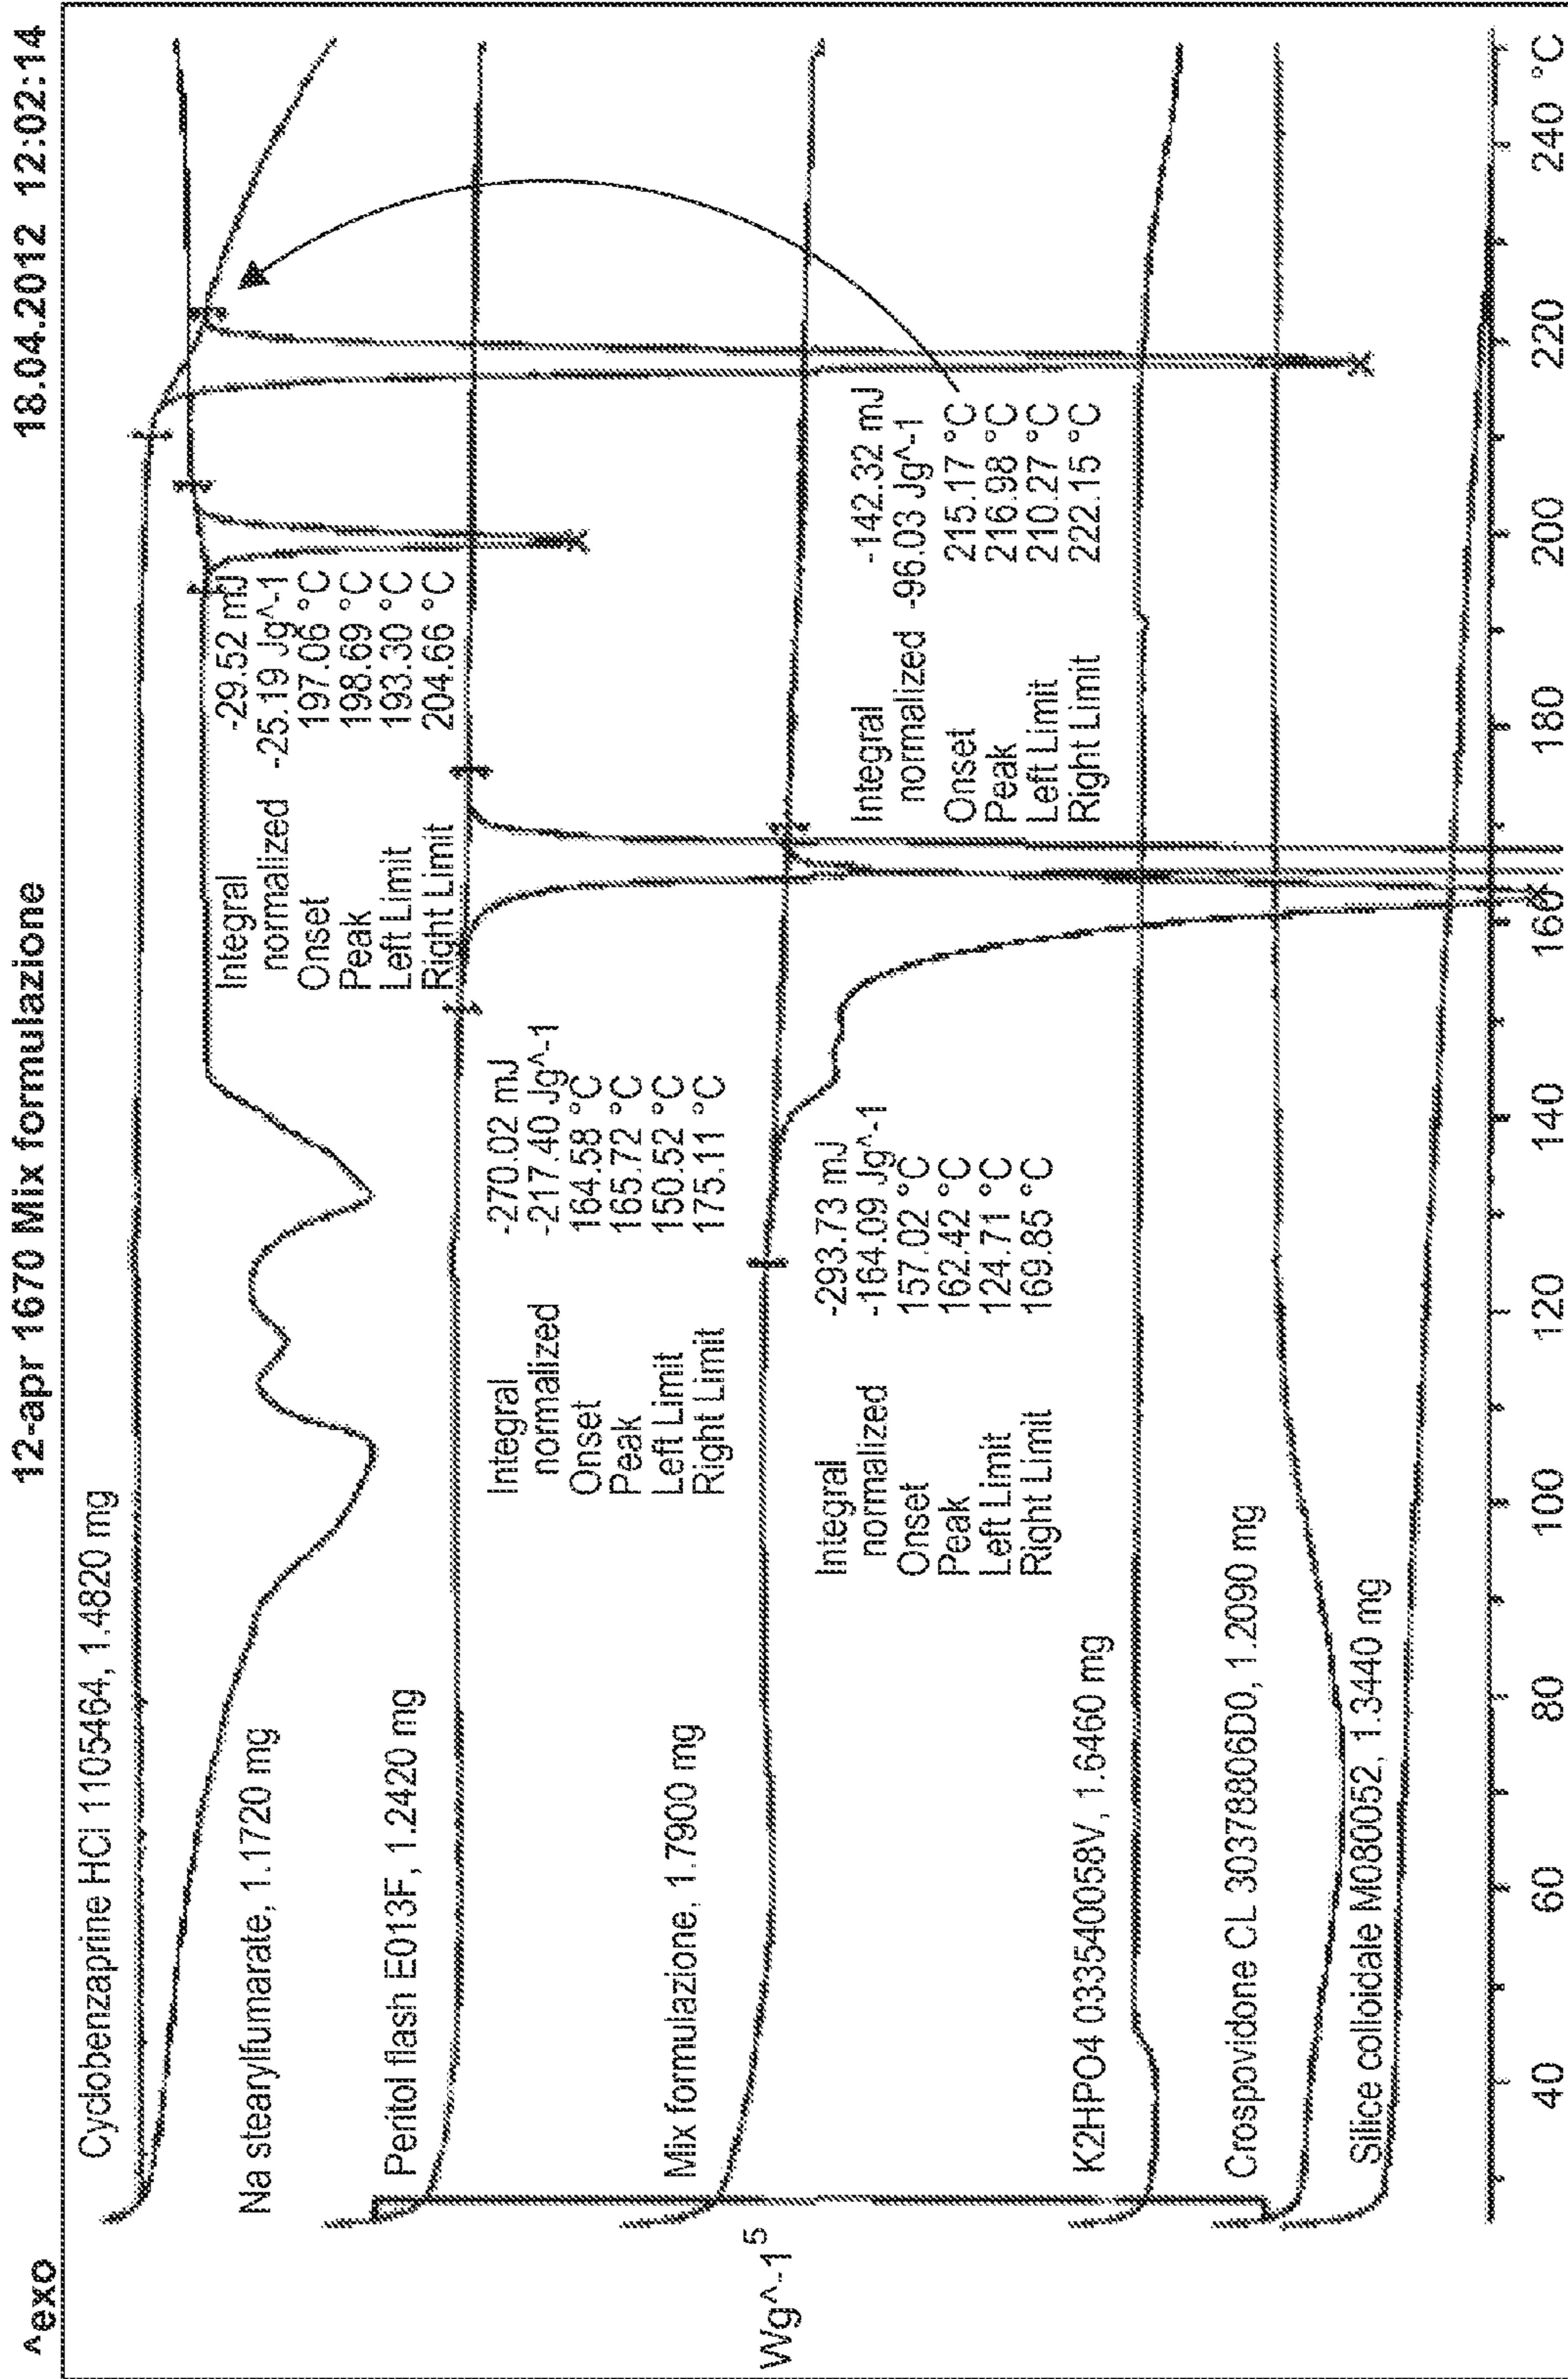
^exo

12-apr 1670 Mix formulazione

18.04.2012 12:02:14

Cyclobenzaprine HCl 1105464, 1.4820 mg

Na stearylfumarate, 1.1720 mg

Peritol flash E013F, 1.2420 mg

Mix formulazione, 1.7900 mg

K2HPO4 03354005BV, 1.6460 mg

Crospovidone CL 30378806D0, 1.2090 mg

Silice colloidale M080052, 1.3440 mg

$Wg^{\wedge}-1$ 5

| Integral | -29.52 mJ |
|---|---|
| normalized | -25.19 Jg^-1 |
| Onset | 197.06 °C |
| Peak | 198.69 °C |
| Left Limit | 193.30 °C |
| Right Limit | 204.66 °C |

| Integral | -270.02 mJ |
|---|---|
| normalized | -217.40 Jg^-1 |
| Onset | 164.58 °C |
| Peak | 165.72 °C |
| Left Limit | 150.52 °C |
| Right Limit | 175.11 °C |

| Integral | -293.73 mJ |
|---|---|
| normalized | -164.09 Jg^-1 |
| Onset | 157.02 °C |
| Peak | 162.42 °C |
| Left Limit | 124.71 °C |
| Right Limit | 169.85 °C |

| Integral | -142.32 mJ |
|---|---|
| normalized | -96.03 Jg^-1 |
| Onset | 215.17 °C |
| Peak | 216.98 °C |
| Left Limit | 210.27 °C |
| Right Limit | 222.15 °C |

40 60 80 100 120 140 160 180 200 220 240 °C